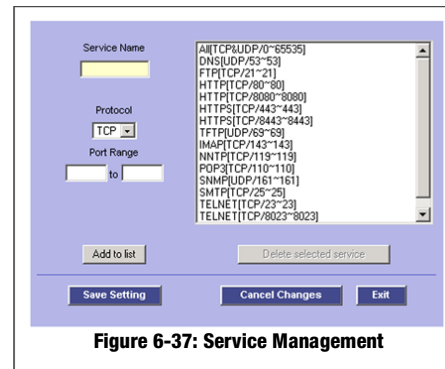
Service Name

Protocol

TCP

Port Range

to

All[TCP&UDP/0~65535]
DNS[UDP/53~53]
FTP[TCP/21~21]
HTTP[TCP/80~80]
HTTP[TCP/8080~8080]
HTTPS[TCP/443~443]
HTTPS[TCP/8443~8443]
TFTP[UDP/69~69]
IMAP[TCP/143~143]
NNTP[TCP/119~119]
POP3[TCP/110~110]
SNMP[UDP/161~161]
SMTP[TCP/25~25]
TELNET[TCP/23~23]
TELNET[TCP/8023~8023]

Add to list

Delete selected service

Save Setting

Cancel Changes

Exit

Figure 6-37: Service Management